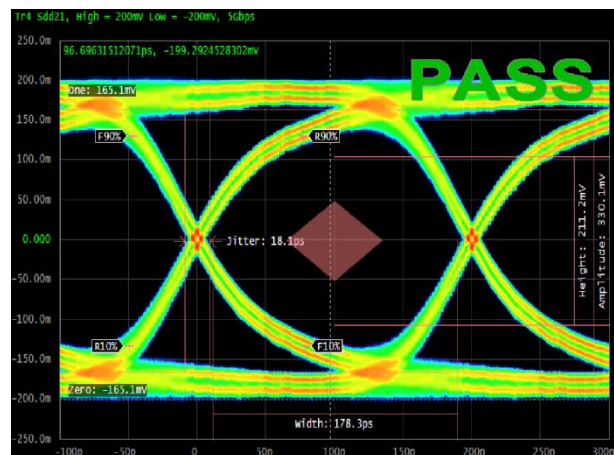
Tr4 Sdd21, High = 200mV Low = -200mV, 5Gbps

96.69631512071ps, -199.2924528302mV

PASS

250.0m
200.0m
150.0m
100.0m
50.00m
0.000
-50.00m
-100.0m
-150.0m
-200.0m
-250.0m

One: 165.1mV
F90%
R90%
Jitter: 18.1ps
R10%
F10%
Zero: -165.1mV
Width: 178.3ps
Height: 211.2mV
Amplitude: 330.1mV

-100p
-50p
0
50p
100p
150p
200p
250p
300p